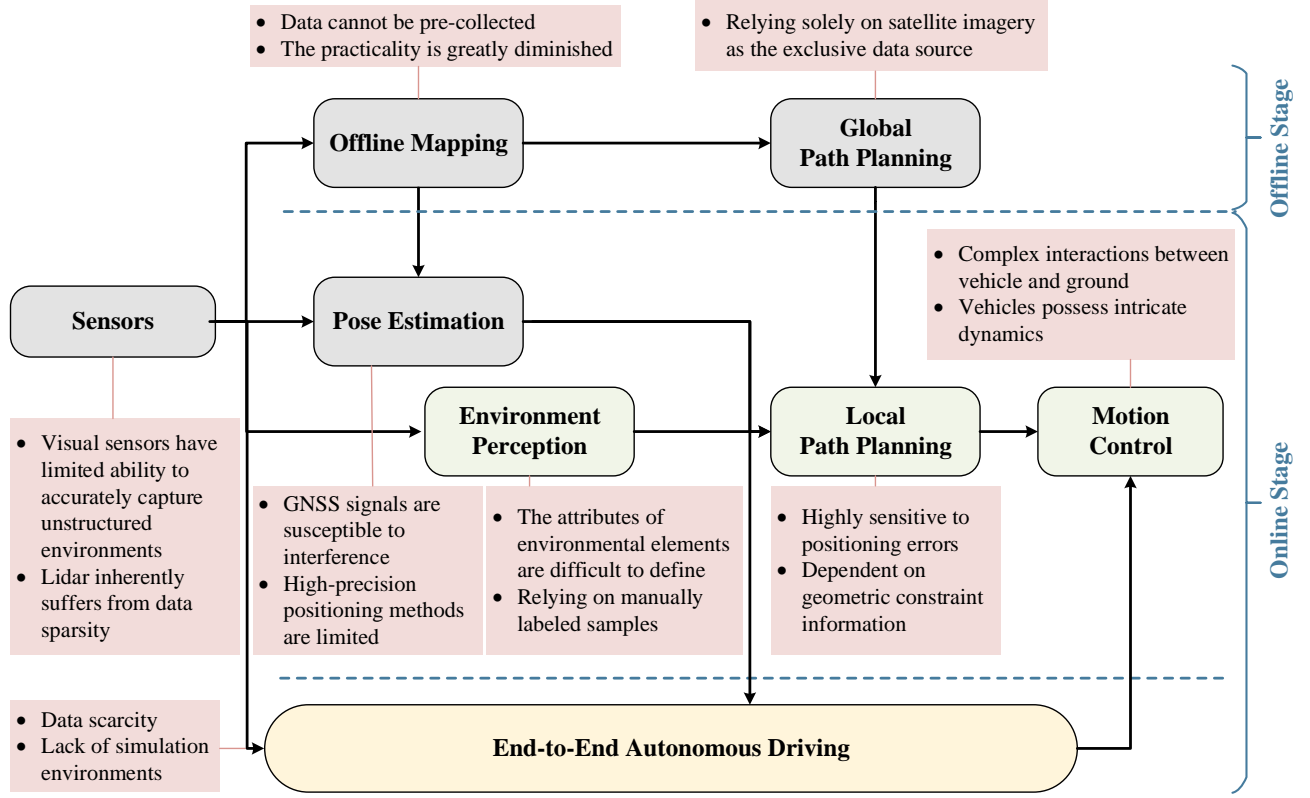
• Data cannot be pre-collected
• The practicality is greatly diminished

• Relying solely on satellite imagery as the exclusive data source

Offline Mapping

Global Path Planning

Offline Stage

• Complex interactions between vehicle and ground
• Vehicles possess intricate dynamics

Sensors

Pose Estimation

Environment Perception

Local Path Planning

Motion Control

• Visual sensors have limited ability to accurately capture unstructured environments
• Lidar inherently suffers from data sparsity

• GNSS signals are susceptible to interference
• High-precision positioning methods are limited

• The attributes of environmental elements are difficult to define
• Relying on manually labeled samples

• Highly sensitive to positioning errors
• Dependent on geometric constraint information

Online Stage

• Data scarcity
• Lack of simulation environments

End-to-End Autonomous Driving